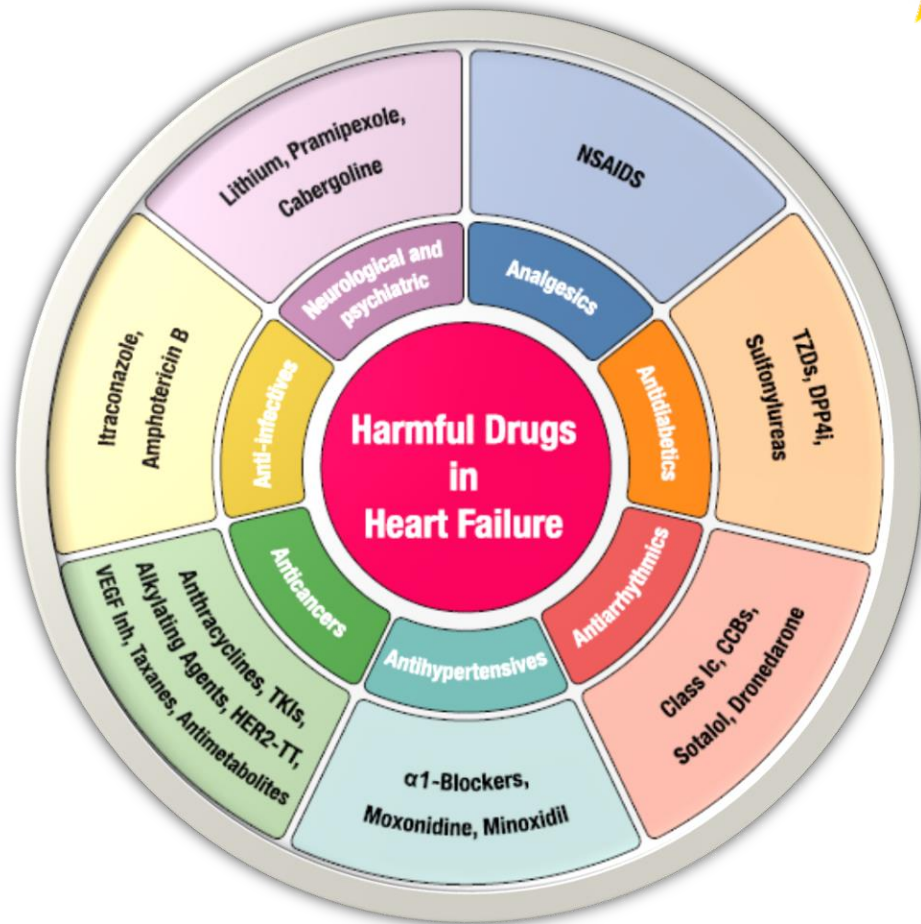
Harmful Drugs in Heart Failure

Neurological and psychiatric

Lithium, Pramipexole, Cabergoline

Analgesics

NSAIDS

Antidiabetics

TZDs, DPP4i, Sulfonylureas

Antiarrhythmics

Class Ic, CCBs, Sotalol, Dronedarone

Antihypertensives

$\alpha$1-Blockers, Moxonidine, Minoxidil

Anticancers

Anthracyclines, TKIs, Alkylating Agents, HER2-TT, VEGF Inh, Taxanes, Antimetabolites

Anti-infectives

Itraconazole, Amphotericin B